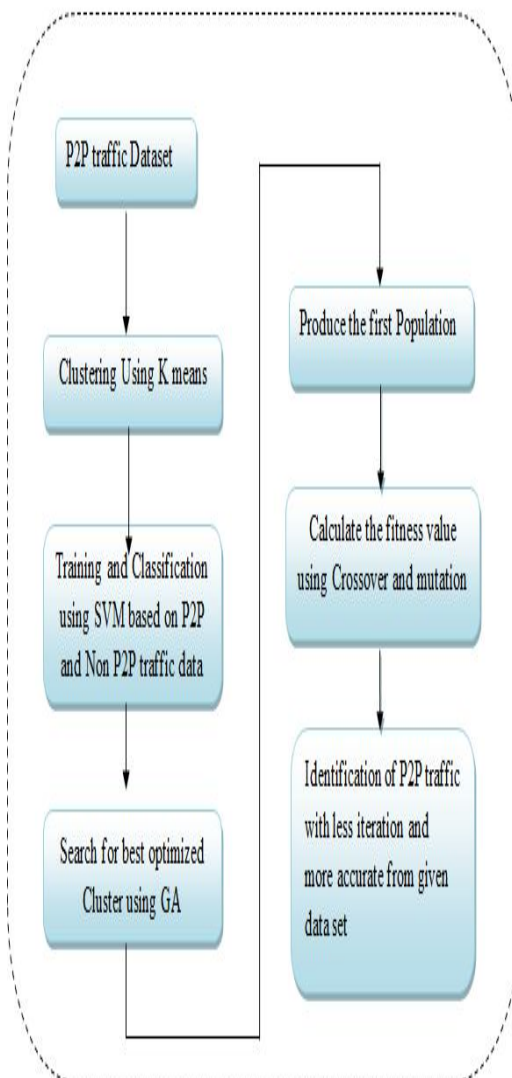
P2P traffic Dataset

Clustering Using K means

Training and Classification using SVM based on P2P and Non P2P traffic data

Search for best optimized Cluster using GA

Produce the first Population

Calculate the fitness value using Crossover and mutation

Identification of P2P traffic with less iteration and more accurate from given data set